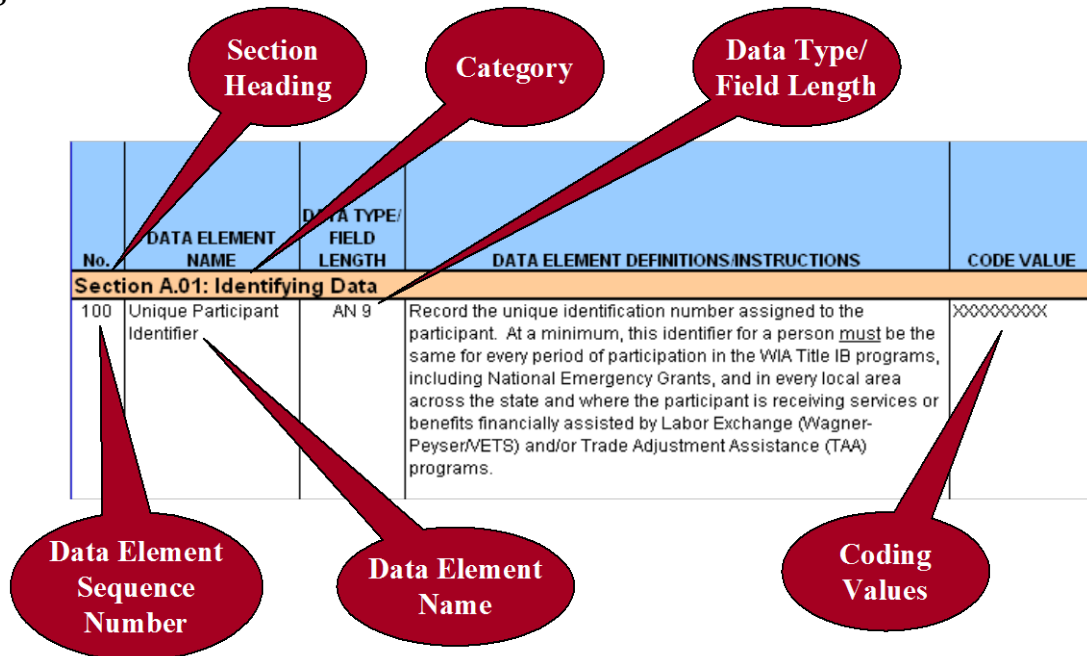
Section Heading

Category

Data Type/ Field Length

| No. | DATA ELEMENT NAME | DATA TYPE/ FIELD LENGTH | DATA ELEMENT DEFINITIONS/INSTRUCTIONS | CODE VALUE |
|---|---|---|---|---|
| Section A.01: Identifying Data | | | | |
| 100 | Unique Participant Identifier | AN 9 | Record the unique identification number assigned to the participant. At a minimum, this identifier for a person must be the same for every period of participation in the WIA Title IB programs, including National Emergency Grants, and in every local area across the state and where the participant is receiving services or benefits financially assisted by Labor Exchange (Wagner-Peyser/VETS) and/or Trade Adjustment Assistance (TAA) programs. | XXXXXXXXX |

Data Element Sequence Number

Data Element Name

Coding Values